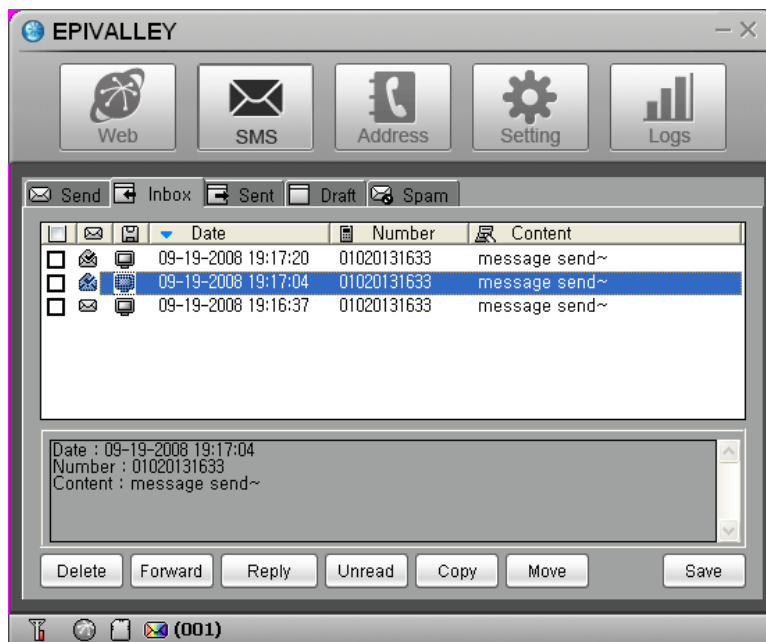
EPIVALLEY

Web
SMS
Address
Setting
Logs

Send
Inbox
Sent
Draft
Spam

| | | | Date | Number | Content |
|---|---|---|---|---|---|
| | | | 09-19-2008 19:17:20 | 01020131633 | message send~ |
| | | | 09-19-2008 19:17:04 | 01020131633 | message send~ |
| | | | 09-19-2008 19:16:37 | 01020131633 | message send~ |

Date : 09-19-2008 19:17:04
Number : 01020131633
Content : message send~

Delete
Forward
Reply
Unread
Copy
Move
Save

(001)